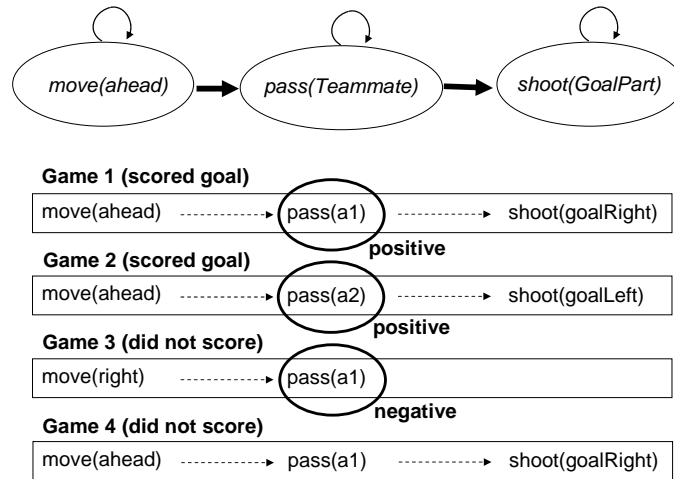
move(ahead)

pass(Teammate)

shoot(GoalPart)

**Game 1 (scored goal)**

move(ahead) pass(a1) shoot(goalRight)

**positive**

**Game 2 (scored goal)**

move(ahead) pass(a2) shoot(goalLeft)

**positive**

**Game 3 (did not score)**

move(right) pass(a1)

**negative**

**Game 4 (did not score)**

move(ahead) pass(a1) shoot(goalRight)